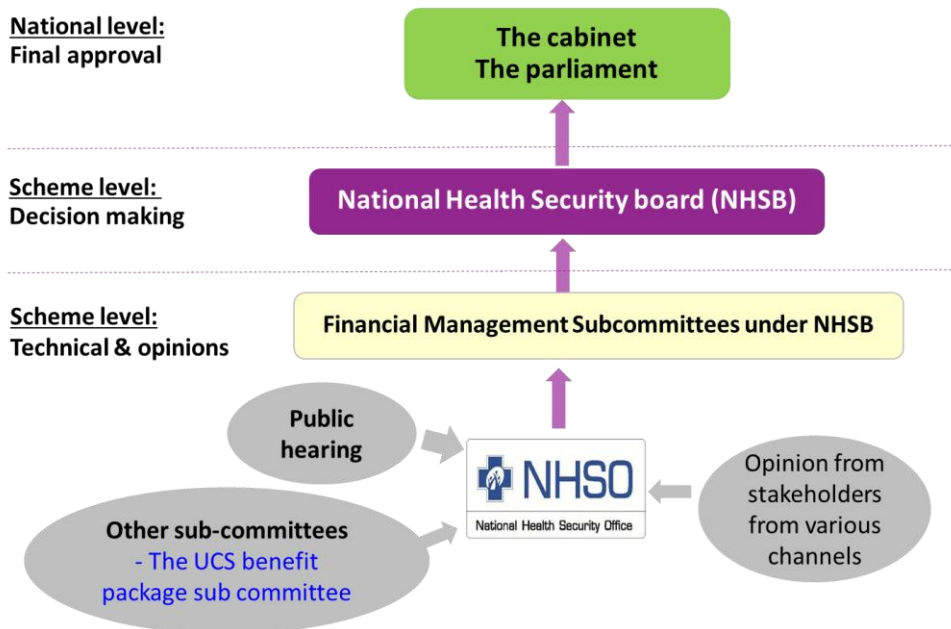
National level:
Final approval

The cabinet
The parliament

Scheme level:
Decision making

National Health Security board (NHSB)

Scheme level:
Technical & opinions

Financial Management Subcommittees under NHSB

Public hearing

NHSO
National Health Security Office

Opinion from stakeholders from various channels

Other sub-committees
- The UCS benefit package sub committee